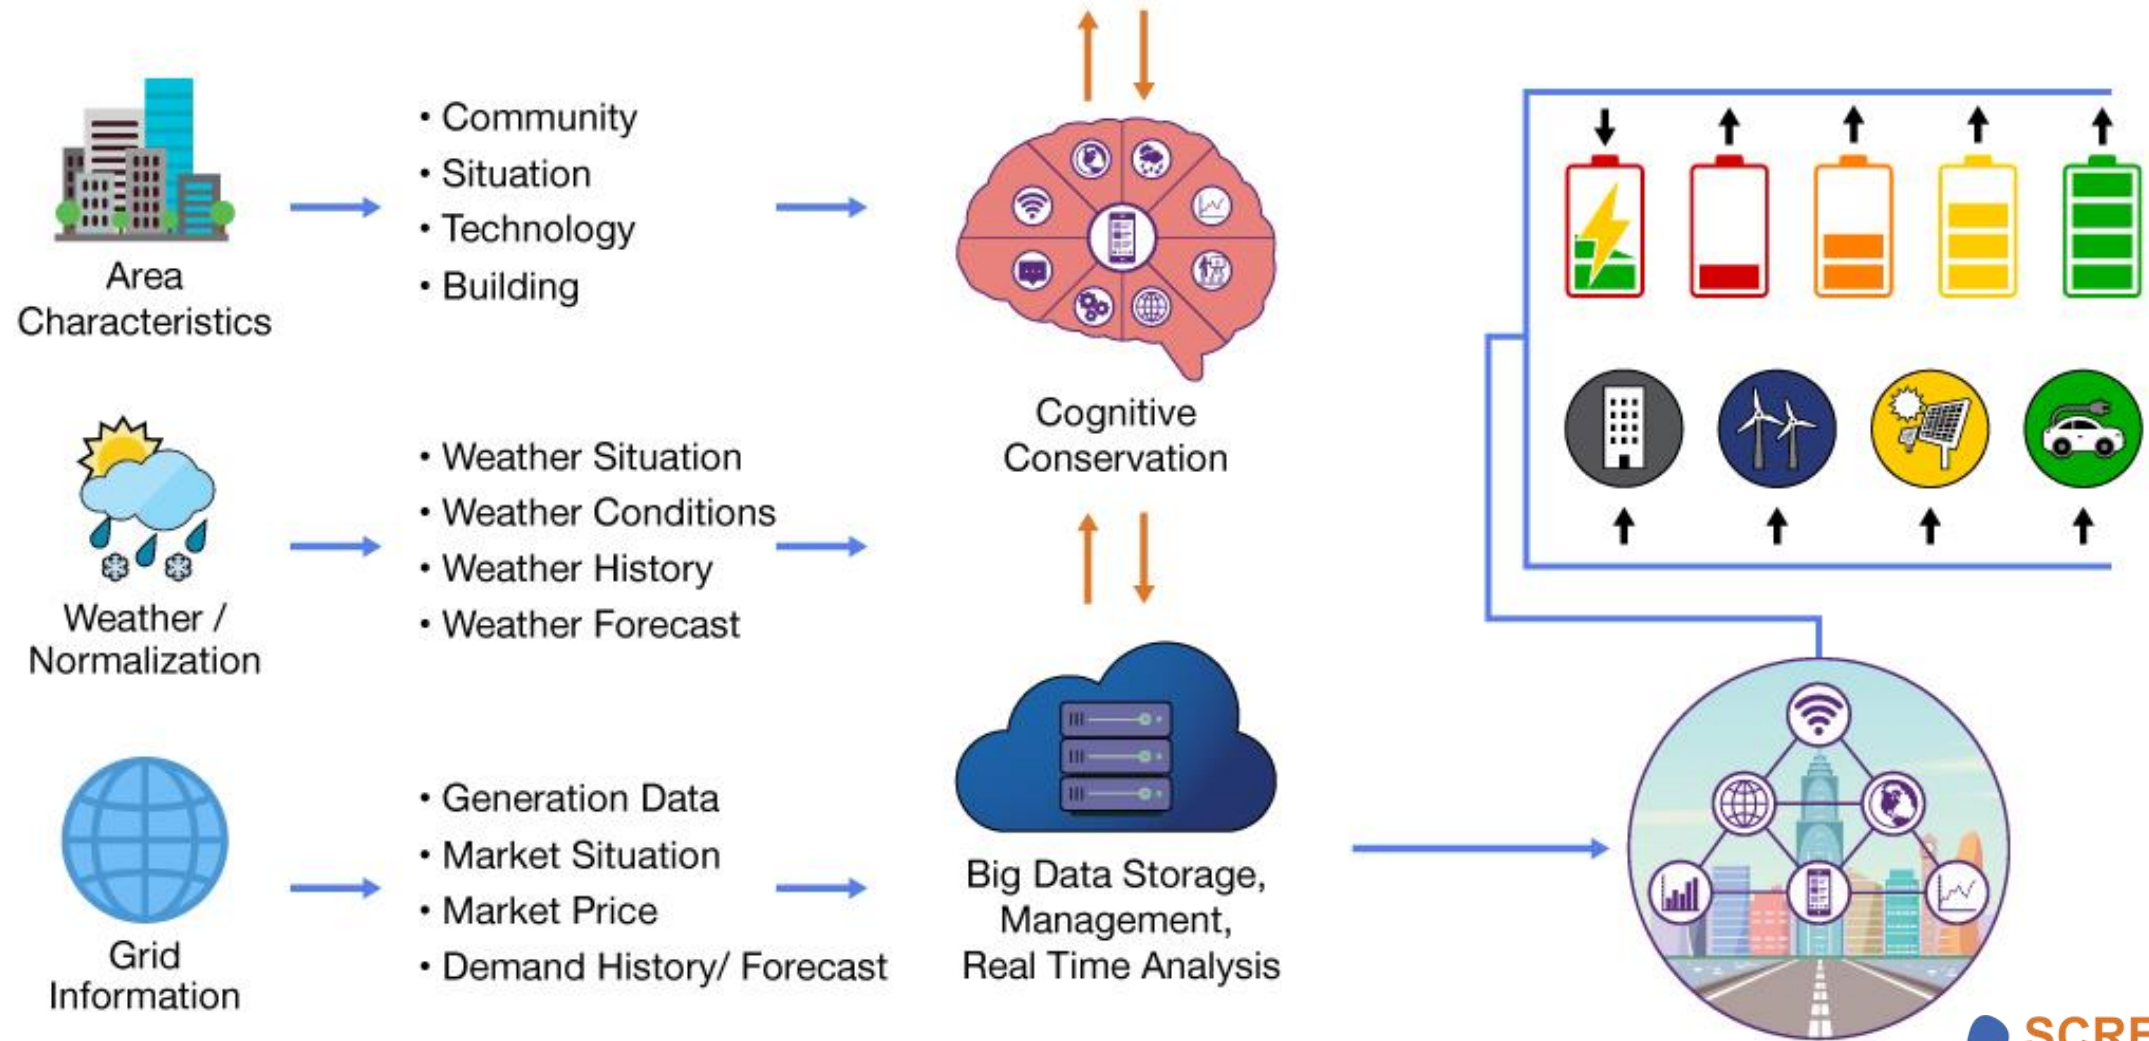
Area Characteristics

• Community
• Situation
• Technology
• Building

Weather / Normalization

• Weather Situation
• Weather Conditions
• Weather History
• Weather Forecast

Grid Information

• Generation Data
• Market Situation
• Market Price
• Demand History/ Forecast

Cognitive Conservation

Big Data Storage, Management, Real Time Analysis

SCR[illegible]